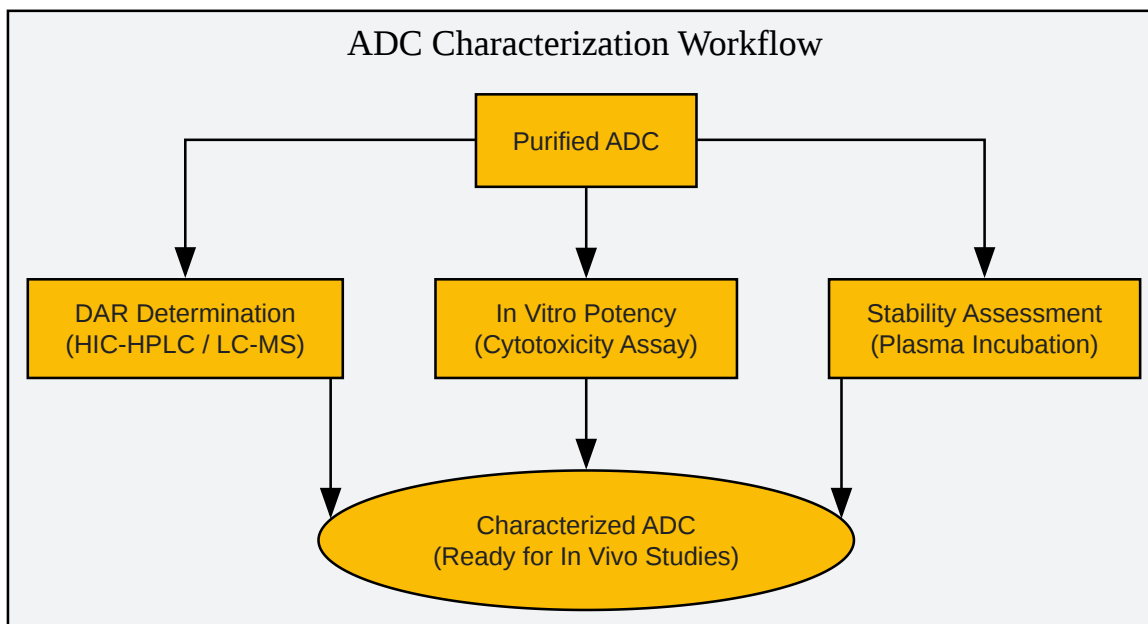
ADC Characterization Workflow

Purified ADC

DAR Determination
(HIC-HPLC / LC-MS)

In Vitro Potency
(Cytotoxicity Assay)

Stability Assessment
(Plasma Incubation)

Characterized ADC
(Ready for In Vivo Studies)